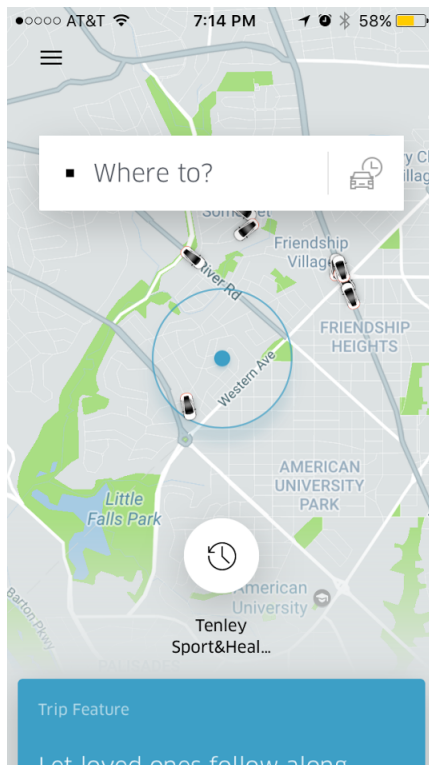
●○○○○ AT&T 7:14 PM 58%

Where to?

y Cl
Villag

Somerset

Friendship Village

River Rd

FRIENDSHIP HEIGHTS

Western Ave

AMERICAN UNIVERSITY PARK

Little Falls Park

Barton Pkwy

American University

Tenley Sport&Heal...

Trip Feature

Let loved ones follow along